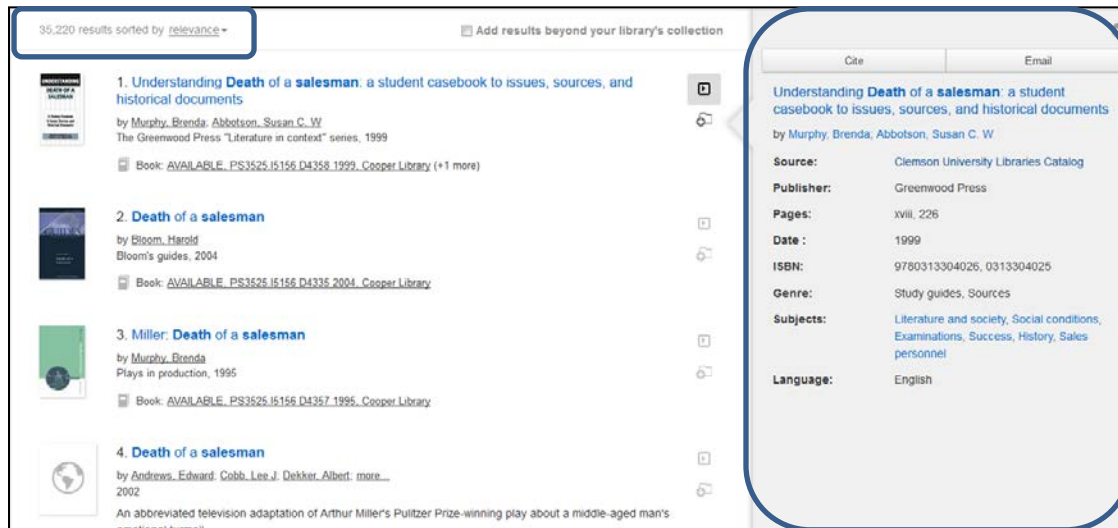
35,220 results sorted by relevance

Add results beyond your library's collection

UNDERSTANDING DEATH OF A SALESMAN

1. Understanding Death of a salesman: a student casebook to issues, sources, and historical documents
by Murphy, Brenda; Abbotson, Susan C. W
The Greenwood Press "Literature in context" series, 1999

Book: AVAILABLE, PS3525.I5156 D4358 1999, Cooper Library (+1 more)

2. Death of a salesman
by Bloom, Harold
Bloom's guides, 2004

Book: AVAILABLE, PS3525.I5156 D4335 2004, Cooper Library

3. Miller: Death of a salesman
by Murphy, Brenda
Plays in production, 1995

Book: AVAILABLE, PS3525.I5156 D4357 1995, Cooper Library

4. Death of a salesman
by Andrews, Edward; Cobb, Lee J; Dekker, Albert; more...
2002
An abbreviated television adaptation of Arthur Miller's Pulitzer Prize-winning play about a middle-aged man's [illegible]

Cite | Email

Understanding Death of a salesman: a student casebook to issues, sources, and historical documents
by Murphy, Brenda; Abbotson, Susan C. W

| | |
|---|---|
| Source: | Clemson University Libraries Catalog |
| Publisher: | Greenwood Press |
| Pages: | xviii, 226 |
| Date : | 1999 |
| ISBN: | 9780313304026, 0313304025 |
| Genre: | Study guides, Sources |
| Subjects: | Literature and society, Social conditions, Examinations, Success, History, Sales personnel |
| Language: | English |